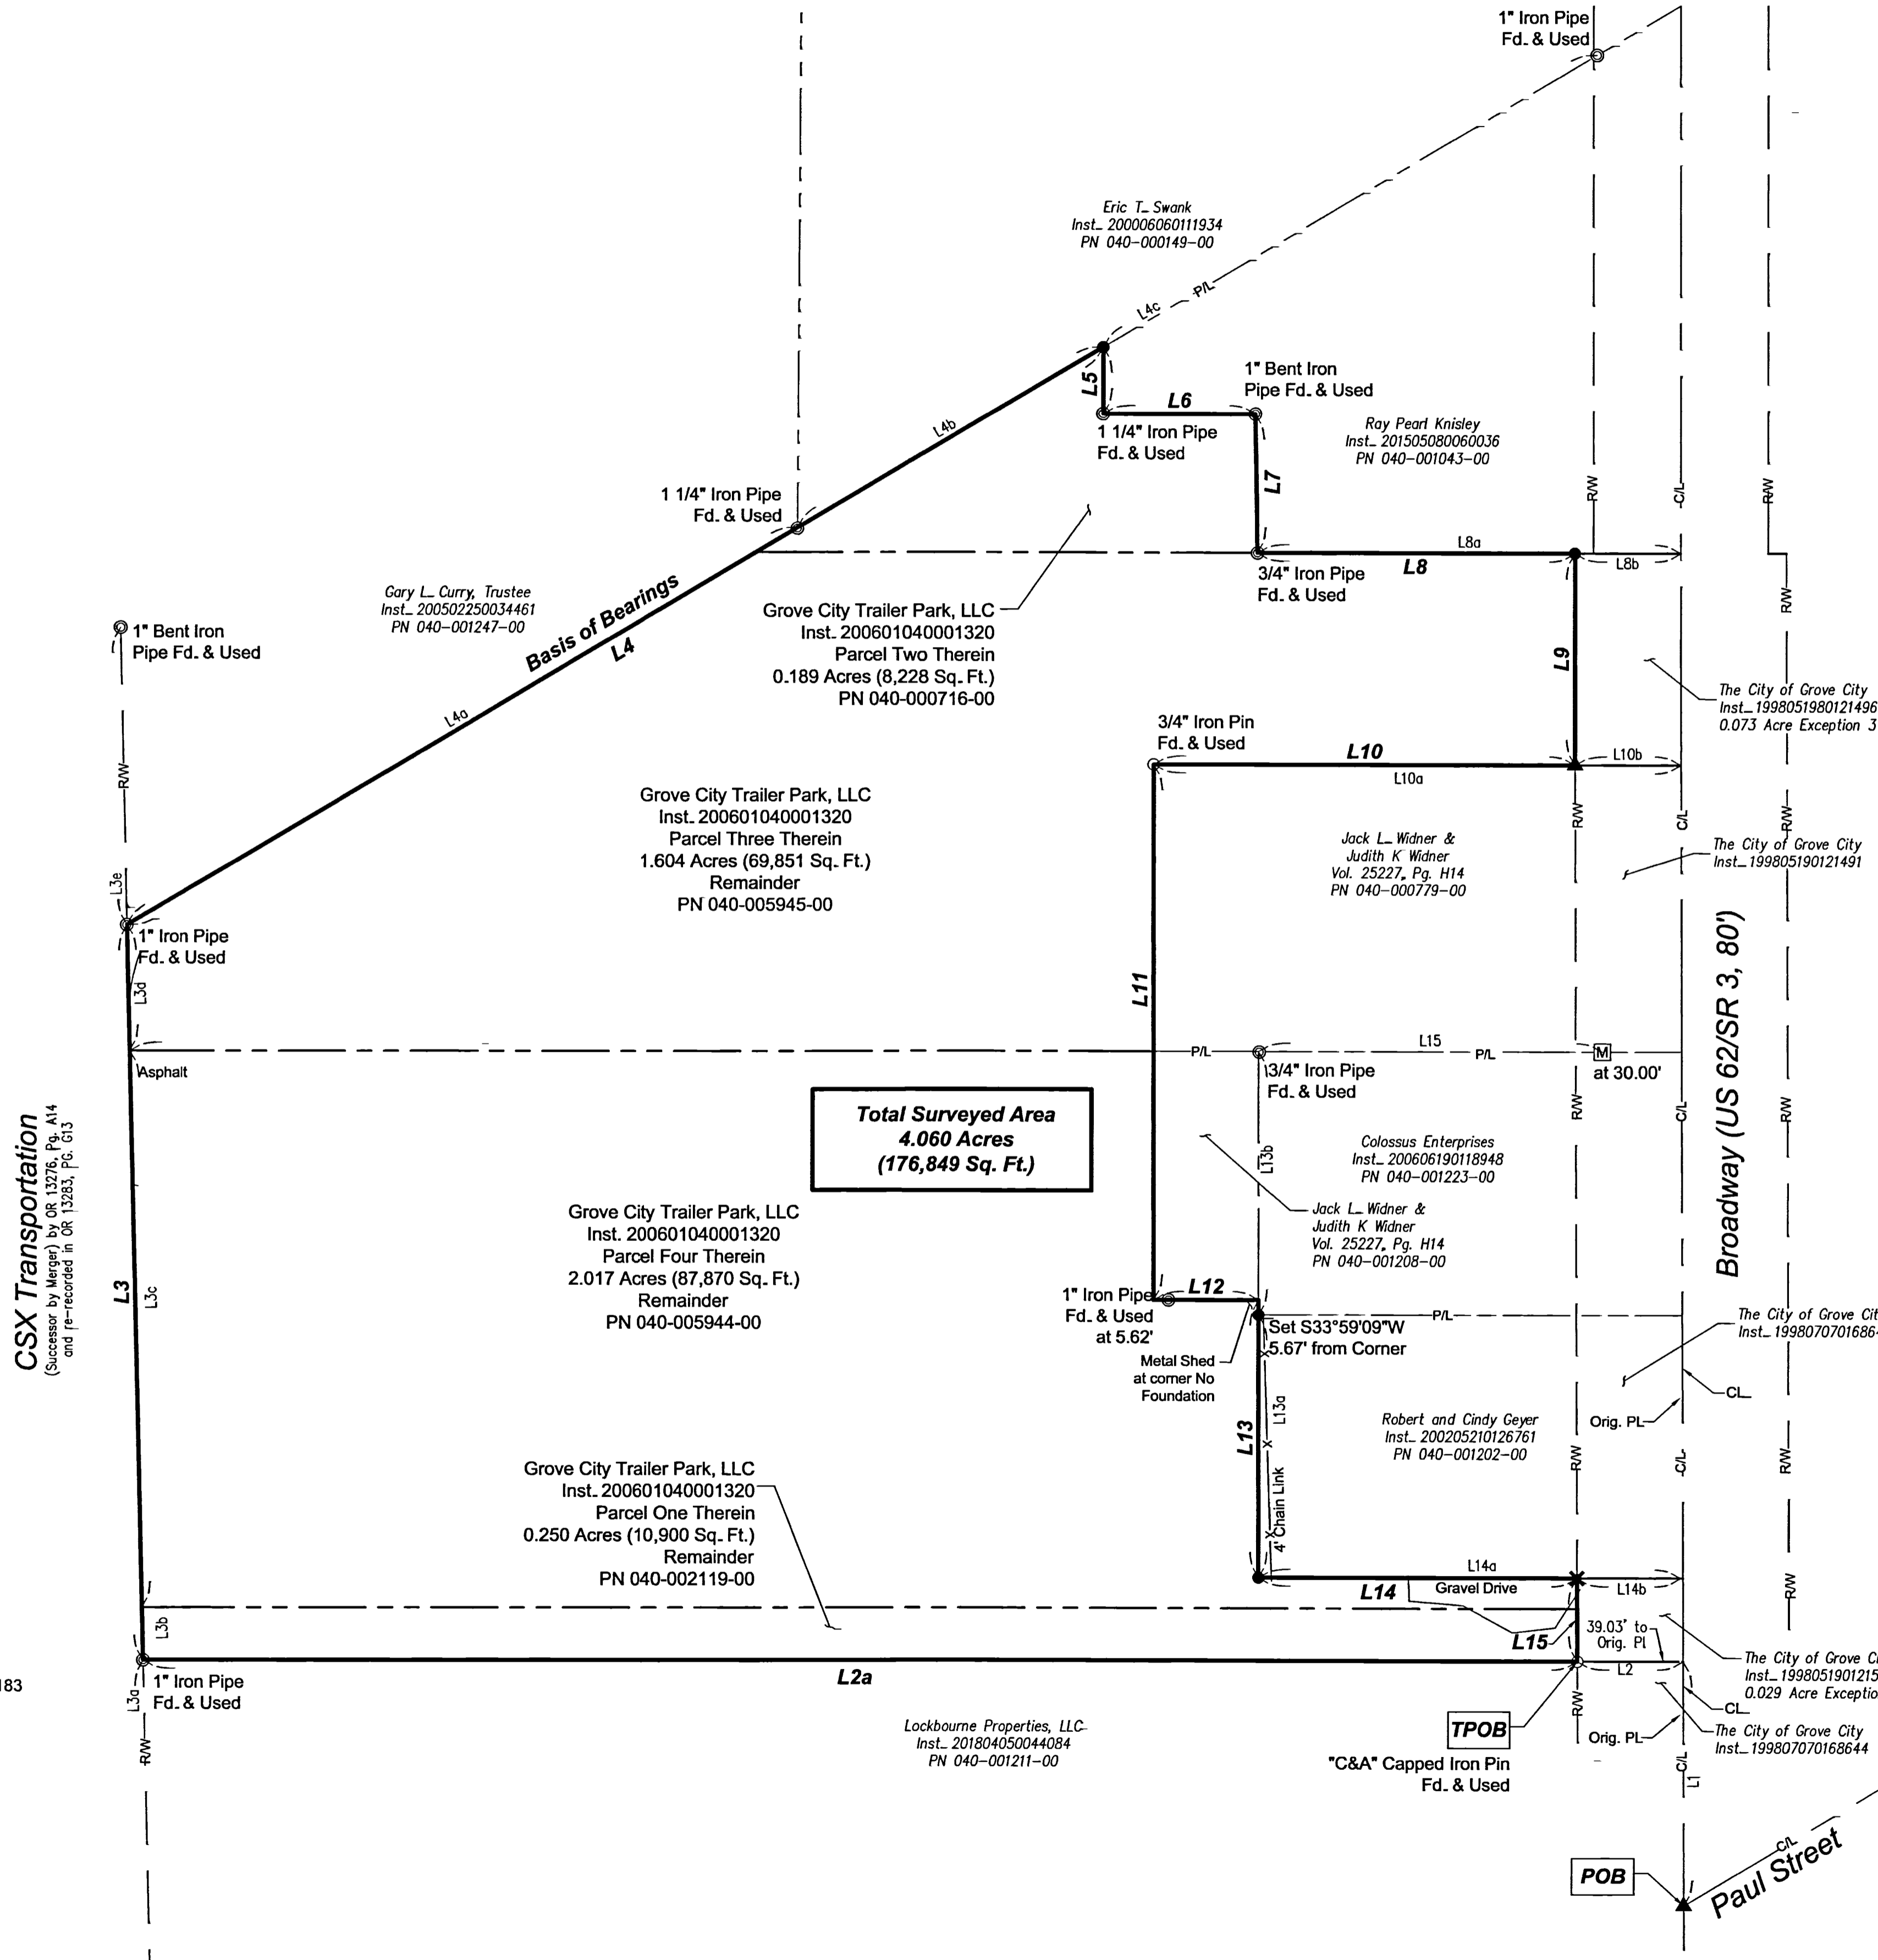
1" Iron Pipe
Fd. & Used

Eric T. Swank
Inst. 200006060111934
PN 040-000149-00

L4c
P/L

L5
L6
1" Bent Iron
Pipe Fd. & Used

Ray Pearl Knisley
Inst. 201505080060036
PN 040-001043-00

L4b
1 1/4" Iron Pipe
Fd. & Used

L7

1 1/4" Iron Pipe
Fd. & Used

R/W
C/L
R/W

L8a
L8
L8b
3/4" Iron Pipe
Fd. & Used

Gary L. Curry, Trustee
Inst. 200502250034461
PN 040-001247-00

Basis of Bearings
L4

Grove City Trailer Park, LLC
Inst. 200601040001320
Parcel Two Therein
0.189 Acres (8,228 Sq. Ft.)
PN 040-000716-00

1" Bent Iron
Pipe Fd. & Used

R/W

L9

The City of Grove City
Inst. 199805198012149б
0.073 Acre Exception 3

L4a

3/4" Iron Pin
Fd. & Used
L10
L10a
L10b

R/W

Grove City Trailer Park, LLC
Inst. 200601040001320
Parcel Three Therein
1.604 Acres (69,851 Sq. Ft.)
Remainder
PN 040-005945-00

R/W
C/L
R/W

Jack L. Widner &
Judith K Widner
Vol. 25227, Pg. H14
PN 040-000779-00

The City of Grove City
Inst. 199805190121491

L3e
1" Iron Pipe
Fd. & Used
L3d

L11

Broadway (US 62/SR 3, 80')

P/L
L15
P/L
M
at 30.00'
Asphalt
3/4" Iron Pipe
Fd. & Used

Total Surveyed Area
4.060 Acres
(176,849 Sq. Ft.)

CSX Transportation
(Successor by Merger) by OR 13276, Pg. A14
and re-recorded in OR 13283, PG. G13

L13b

Colossus Enterprises
Inst. 200606190118948
PN 040-001223-00

Jack L. Widner &
Judith K Widner
Vol. 25227, Pg. H14
PN 040-001208-00

Grove City Trailer Park, LLC
Inst. 200601040001320
Parcel Four Therein
2.017 Acres (87,870 Sq. Ft.)
Remainder
PN 040-005944-00

L3
L3c

1" Iron Pipe
Fd. & Used
at 5.62'
L12
P/L
Set S33°59'09"W
5.67' from Corner

The City of Grove Cit
Inst. 1998070701686

Metal Shed
at corner No
Foundation

L13
L13a
CL
Orig. PL
Robert and Cindy Geyer
Inst. 200205210126761
PN 040-001202-00

Grove City Trailer Park, LLC
Inst. 200601040001320
Parcel One Therein
0.250 Acres (10,900 Sq. Ft.)
Remainder
PN 040-002119-00

4' Chain Link

L14a
Gravel Drive
L14
L14b

L3b
L15
39.03' to
Orig. Pl

The City of Grove C
Inst. 1998051901215
0.029 Acre Exceptio

183
1" Iron Pipe
Fd. & Used
L2a
L2
CL
L3a
R/W

Lockbourne Properties, LLC
Inst. 201804050044084
PN 040-001211-00

TPOB
"C&A" Capped Iron Pin
Fd. & Used

Orig. PL
The City of Grove City
Inst. 199807070168644
C/L
L1

POB
C/L
Paul Street